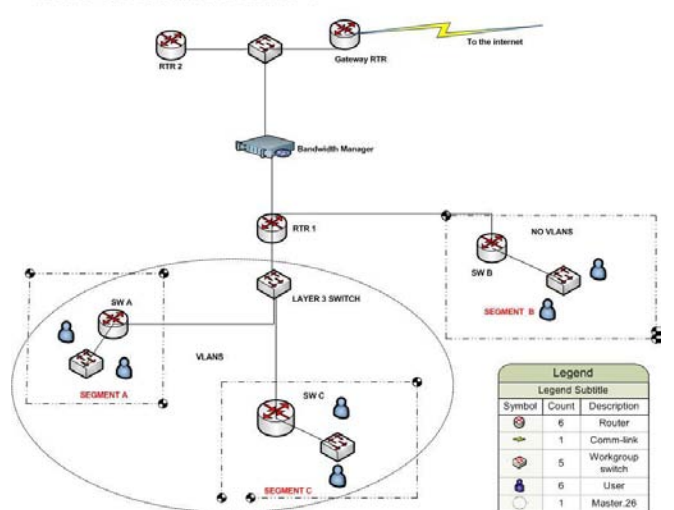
RTR 2

Gateway RTR

To the internet

Bandwidth Manager

RTR 1

NO VLANS

SW B

SEGMENT B

SW A

LAYER 3 SWITCH

VLANS

SEGMENT A

SW C

SEGMENT C

Legend

Legend Subtitle

| Symbol | Count | Description |
|---|---|---|
| | 6 | Router |
| | 1 | Comm-link |
| | 5 | Workgroup switch |
| | 6 | User |
| | 1 | Master.26 |